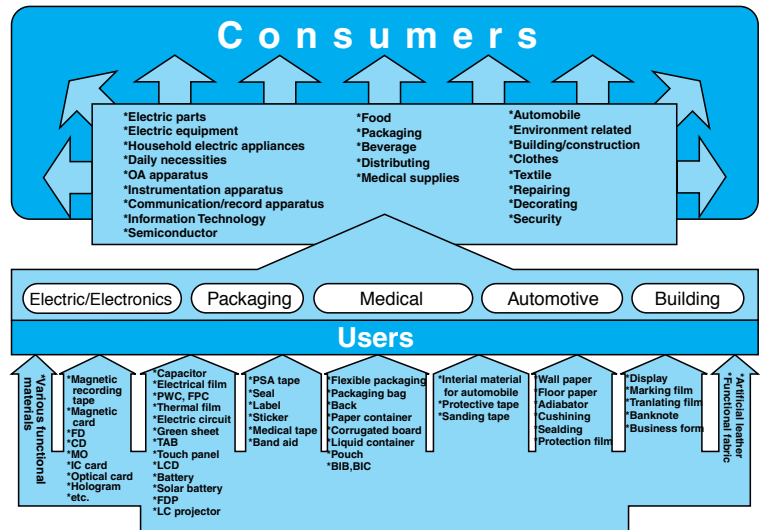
Consumers

*Electric parts
*Electric equipment
*Household electric appliances
*Daily necessities
*OA apparatus
*Instrumentation apparatus
*Communication/record apparatus
*Information Technology
*Semiconductor

*Food
*Packaging
*Beverage
*Distributing
*Medical supplies

*Automobile
*Environment related
*Building/construction
*Clothes
*Textile
*Repairing
*Decorating
*Security

Electric/Electronics
Packaging
Medical
Automotive
Building

Users

*Various functional materials

*Magnetic recording tape
*Magnetic card
*FD
*CD
*MO
*IC card
*Optical card
*Hologram
*etc.

*Capacitor
*Electrical film
*PWC, FPC
*Thermal film
*Electric circuit
*Green sheet
*TAB
*Touch panel
*LCD
*Battery
*Solar battery
*FDP
*LC projector

*PSA tape
*Seal
*Label
*Sticker
*Medical tape
*Band aid

*Flexible packaging
*Packaging bag
*Back
*Paper container
*Corrugated board
*Liquid container
*Pouch
*BIB,BIC

*Interial material for automobile
*Protective tape
*Sanding tape

*Wall paper
*Floor paper
*Adiabator
*Cushining
*Sealding
*Protection film

*Display
*Marking film
*Tranlating film
*Banknote
*Business form

*Artificial leather
*Functional fabric